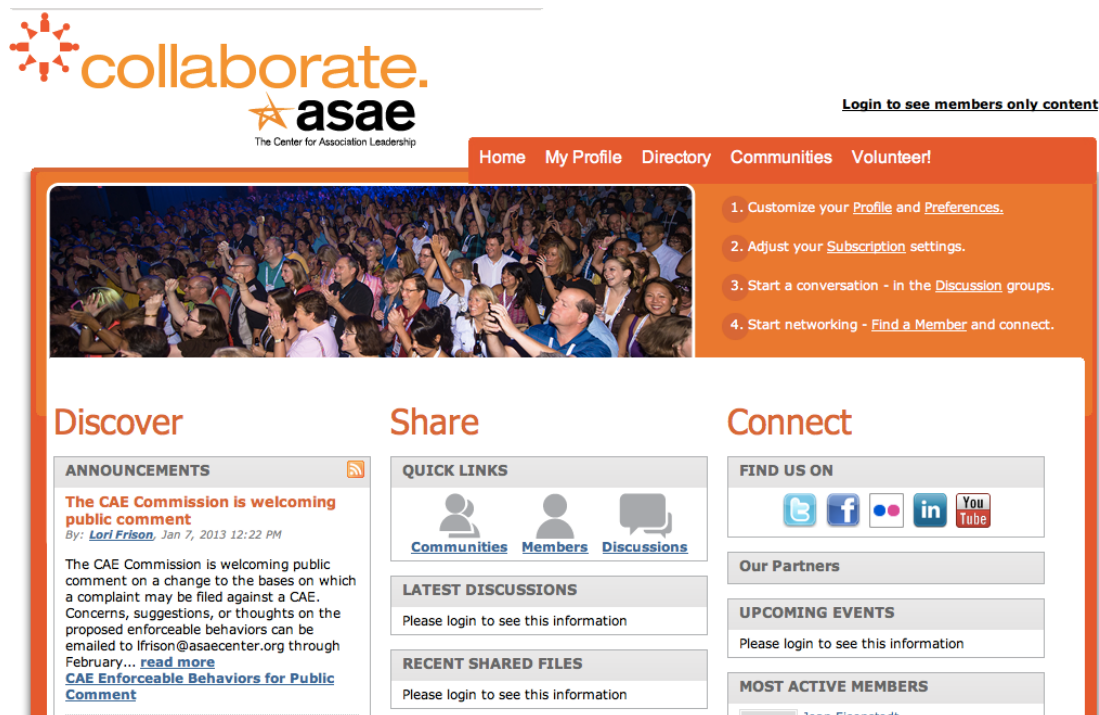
collaborate.
asae
The Center for Association Leadership

Login to see members only content

Home My Profile Directory Communities Volunteer!

1. Customize your Profile and Preferences.

2. Adjust your Subscription settings.

3. Start a conversation - in the Discussion groups.

4. Start networking - Find a Member and connect.

Discover

ANNOUNCEMENTS

The CAE Commission is welcoming public comment
By: Lori Frison, Jan 7, 2013 12:22 PM

The CAE Commission is welcoming public comment on a change to the bases on which a complaint may be filed against a CAE. Concerns, suggestions, or thoughts on the proposed enforceable behaviors can be emailed to lfrison@asaecenter.org through February... read more
CAE Enforceable Behaviors for Public Comment

Share

QUICK LINKS

Communities Members Discussions

LATEST DISCUSSIONS

Please login to see this information

RECENT SHARED FILES

Please login to see this information

Connect

FIND US ON

You Tube

Our Partners

UPCOMING EVENTS

Please login to see this information

MOST ACTIVE MEMBERS

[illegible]